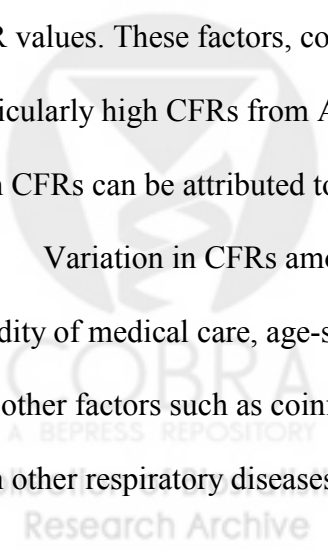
R values. These factors, co
icularly high CFRs from A
 CFRs can be attributed to
Variation in CFRs amo
dity of medical care, age-s
other factors such as coin
 other respiratory diseases

COBRA
A BEPRESS REPOSITORY
Research Archive